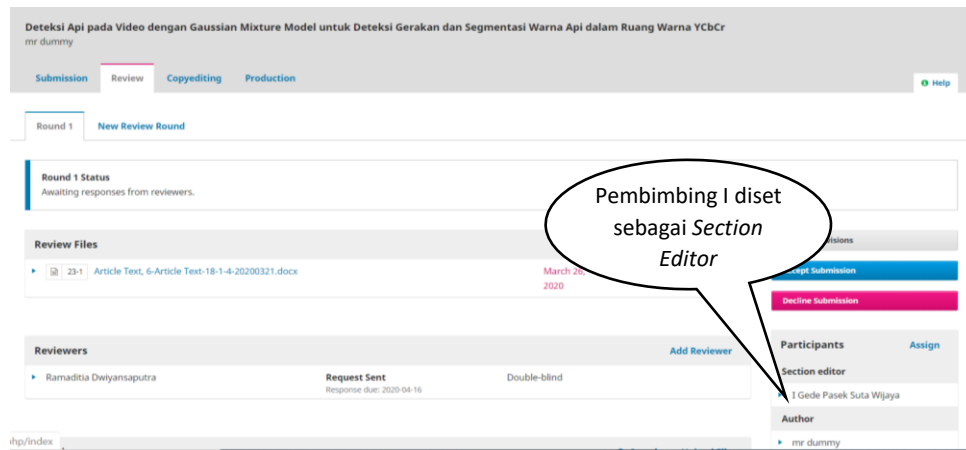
Deteksi Api pada Video dengan Gaussian Mixture Model untuk Deteksi Gerakan dan Segmentasi Warna Api dalam Ruang Warna YCbCr
mr dummy

Submission Review Copyediting Production

Help

Round 1 New Review Round

Round 1 Status
Awaiting responses from reviewers.

Review Files

23-1 Article Text, 6-Article Text-18-1-4-20200321.docx

March 26, 2020

Pembimbing I diset sebagai *Section Editor*

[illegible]isions

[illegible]ept Submission

Decline Submission

Reviewers

Add Reviewer

Ramaditia Dwiyansaputra

Request Sent
Response due: 2020-04-16

Double-blind

Participants Assign

Section editor

I Gede Pasek Suta Wijaya

Author

mr dummy

php/index